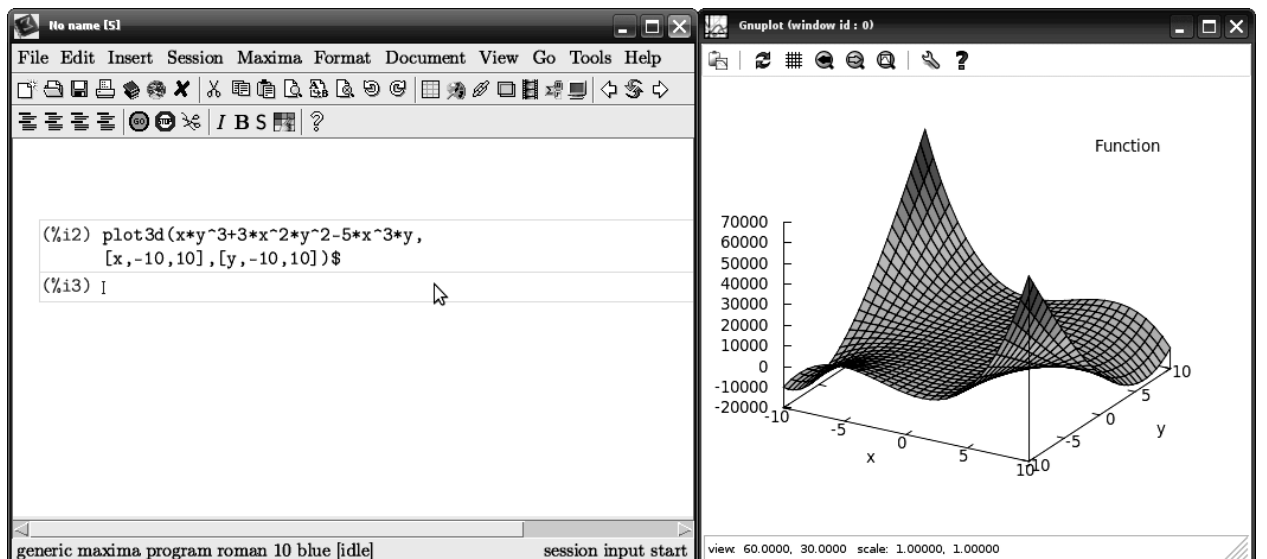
No name [5]

File Edit Insert Session Maxima Format Document View Go Tools Help

I B S

(%i2) plot3d(x*y^3+3*x^2*y^2-5*x^3*y, [x,-10,10],[y,-10,10])$

(%i3)

generic maxima program roman 10 blue [idle]

session input start

Gnuplot (window id : 0)

Function

70000
60000
50000
40000
30000
20000
10000
0
-10000
-20000

-10
-5
0
5
10
x

10
5
0
-5
-10
y

view: 60.0000, 30.0000 scale: 1.00000, 1.00000